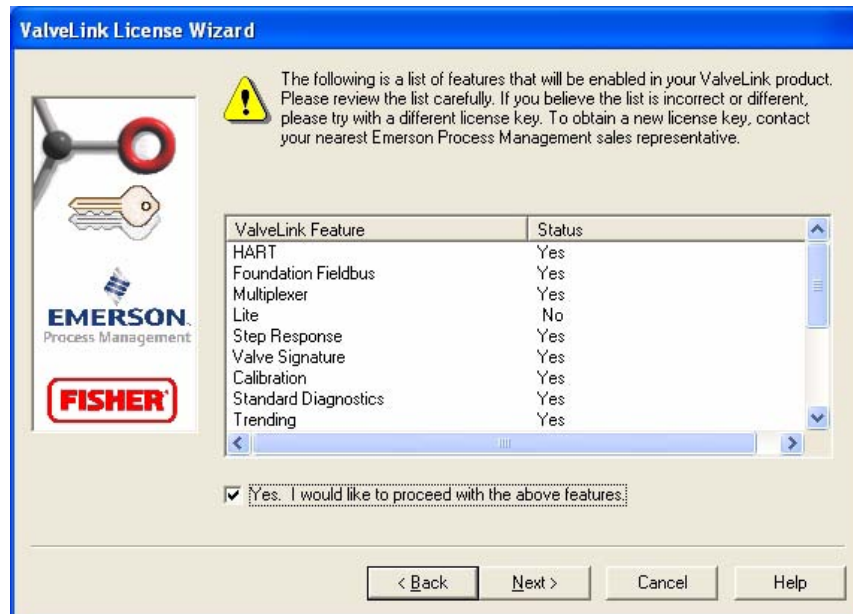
ValveLink License Wizard

The following is a list of features that will be enabled in your ValveLink product. Please review the list carefully. If you believe the list is incorrect or different, please try with a different license key. To obtain a new license key, contact your nearest Emerson Process Management sales representative.

EMERSON.
Process Management

FISHER

| ValveLink Feature | Status |
|---|---|
| HART | Yes |
| Foundation Fieldbus | Yes |
| Multiplexer | Yes |
| Lite | No |
| Step Response | Yes |
| Valve Signature | Yes |
| Calibration | Yes |
| Standard Diagnostics | Yes |
| Trending | Yes |

Yes. I would like to proceed with the above features.

< Back
Next >
Cancel
Help